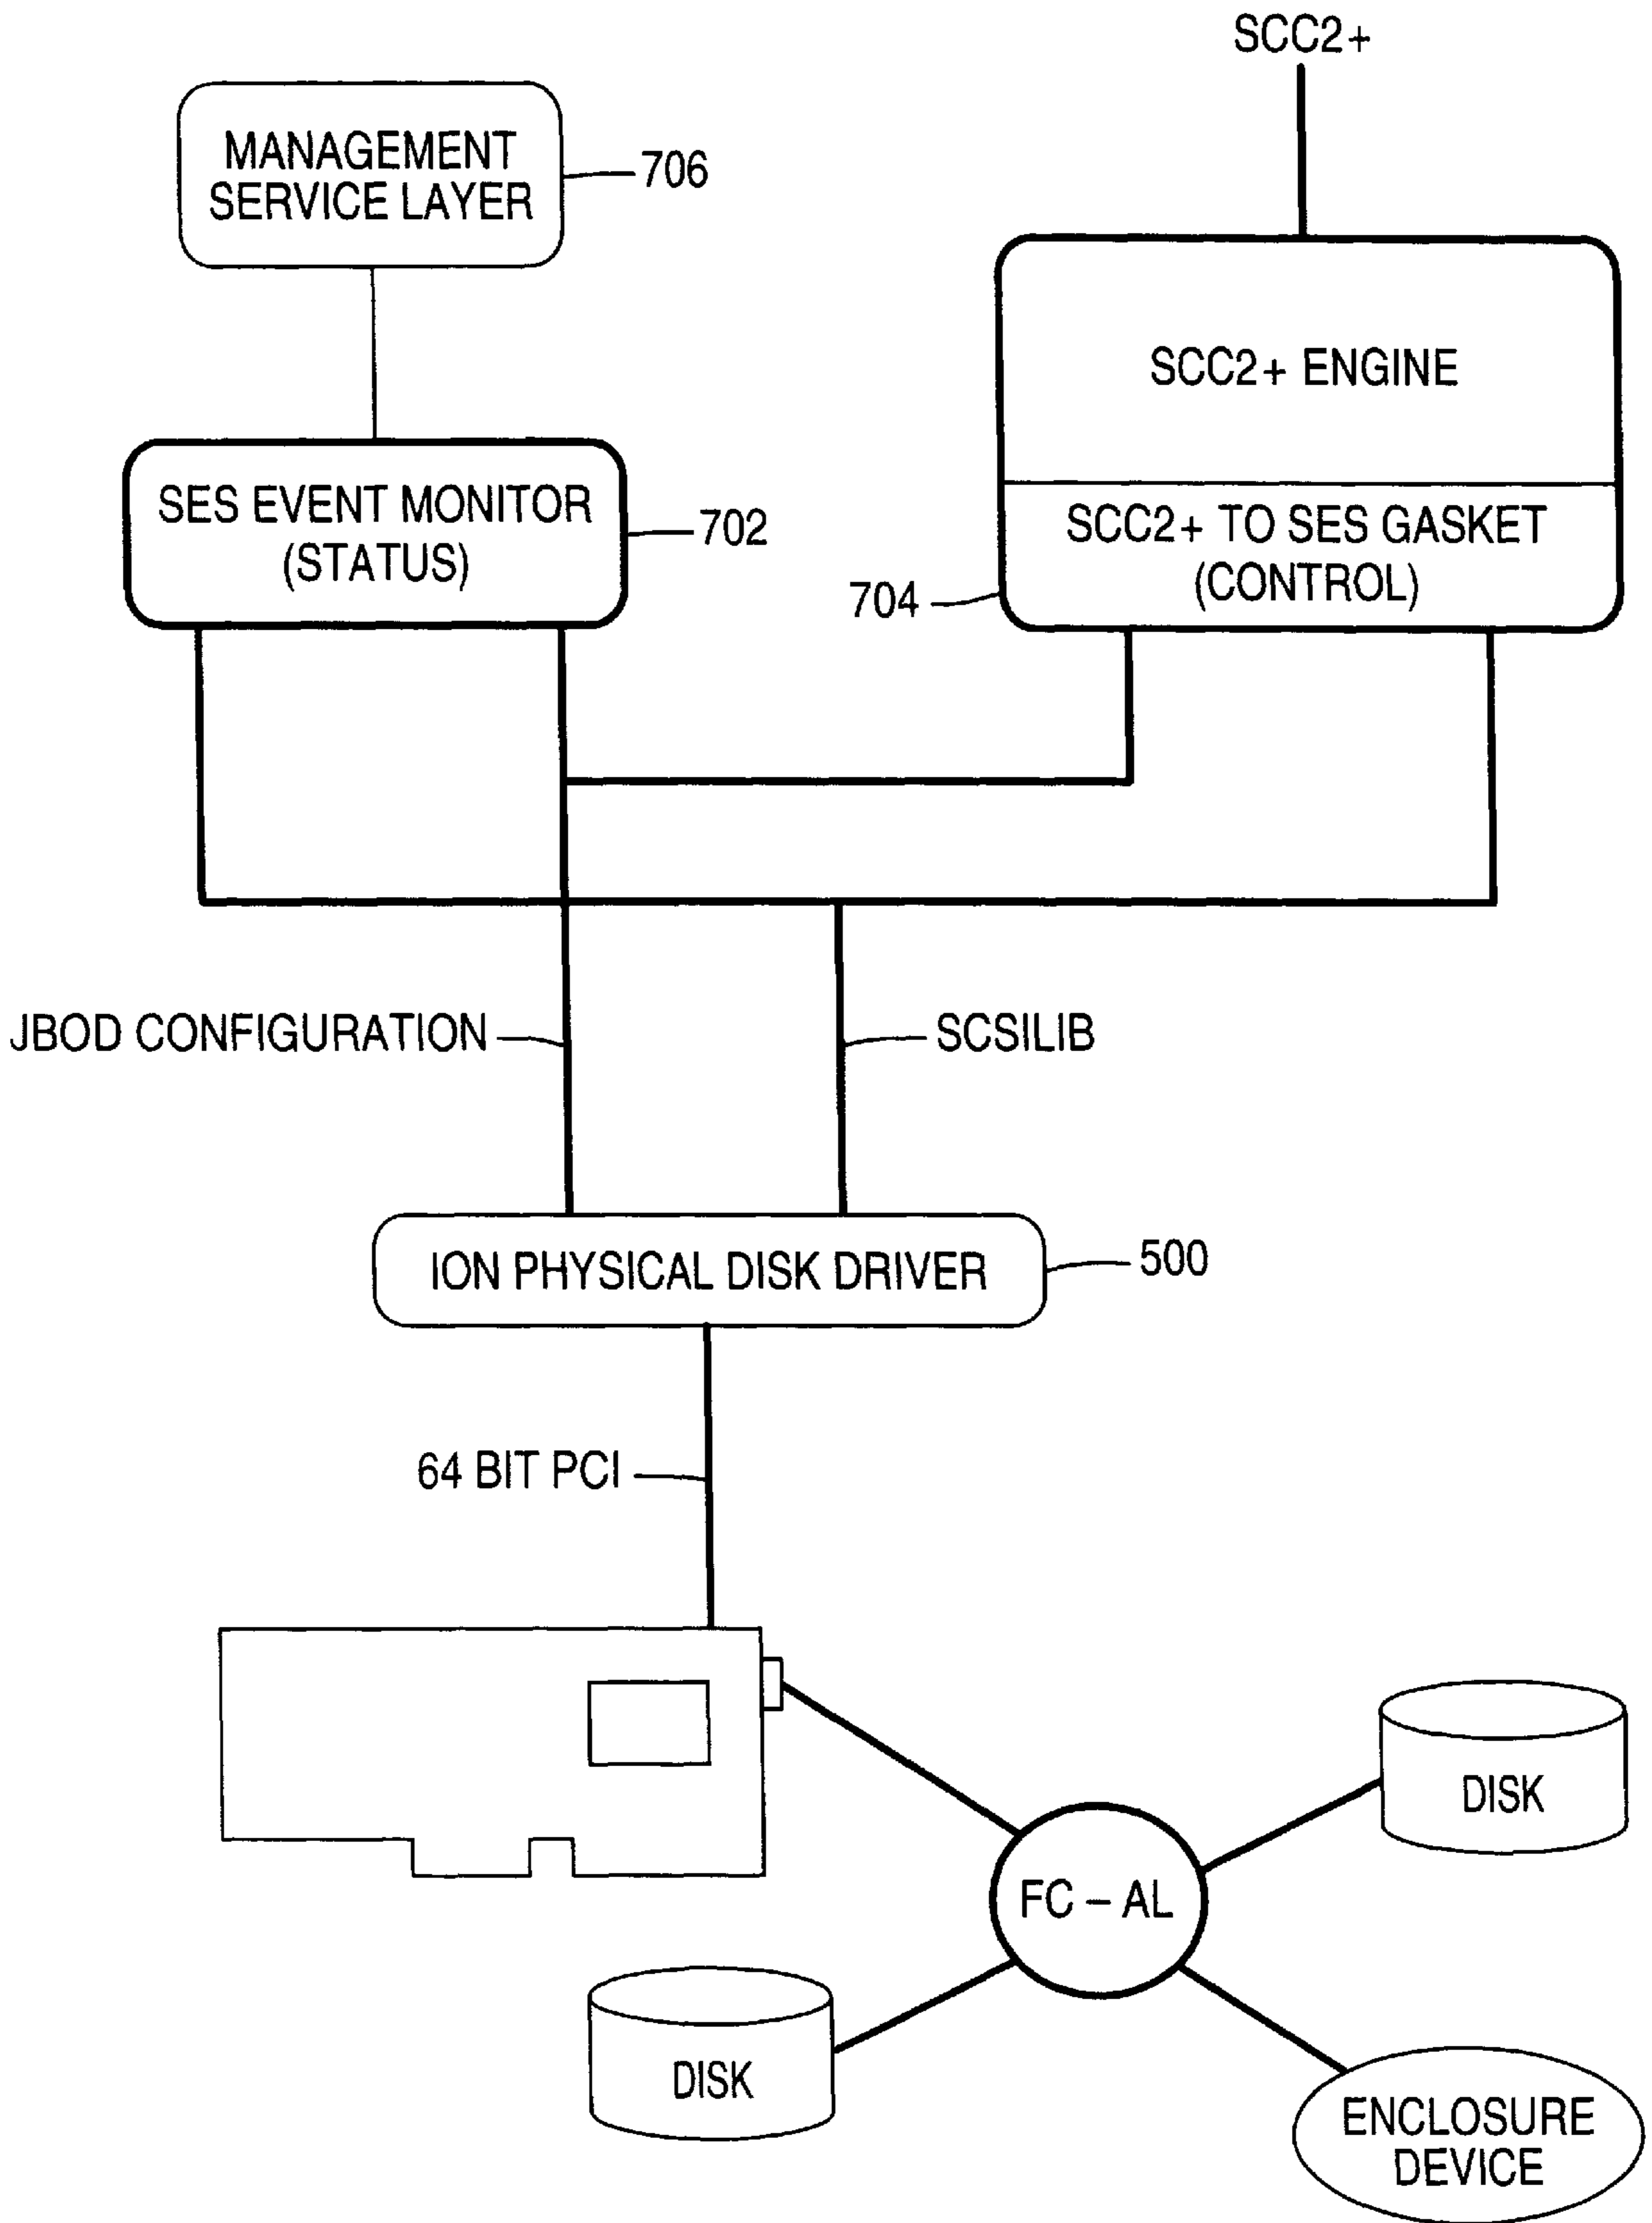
SCC2+

MANAGEMENT SERVICE LAYER

706

SCC2+ ENGINE

SES EVENT MONITOR (STATUS)

702

SCC2+ TO SES GASKET (CONTROL)

704

JBOD CONFIGURATION

SCSILIB

ION PHYSICAL DISK DRIVER

500

64 BIT PCI

DISK

FC – AL

DISK

ENCLOSURE DEVICE